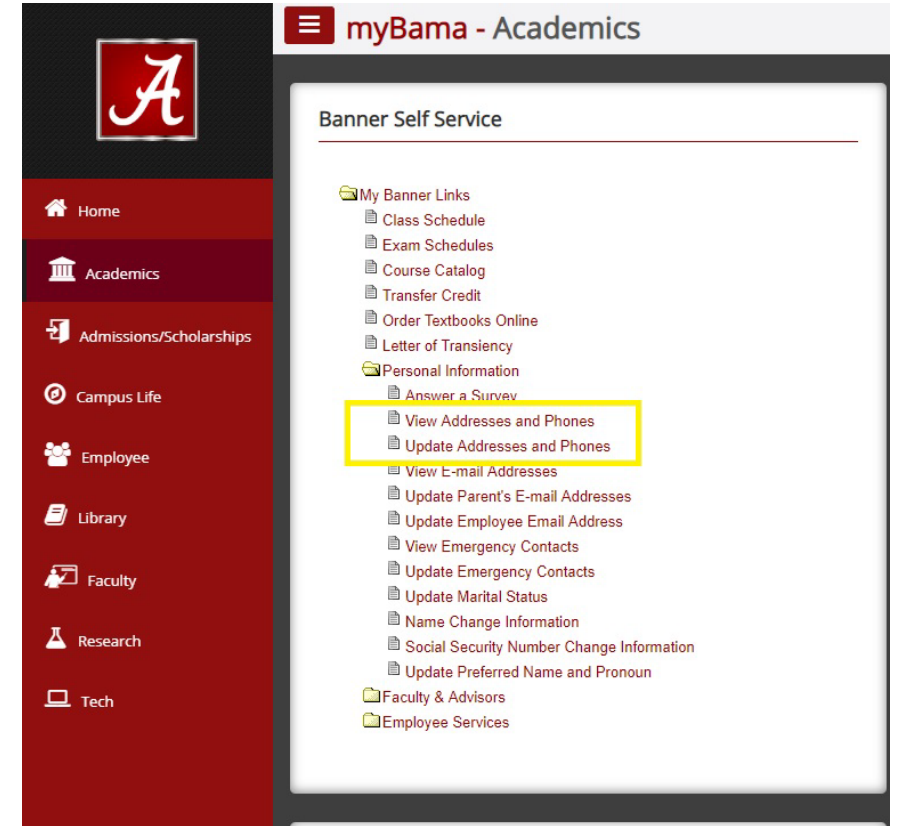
A

Home

Academics

Admissions/Scholarships

Campus Life

Employee

Library

Faculty

Research

Tech

myBama - Academics

Banner Self Service

My Banner Links
Class Schedule
Exam Schedules
Course Catalog
Transfer Credit
Order Textbooks Online
Letter of Transiency
Personal Information
Answer a Survey
View Addresses and Phones
Update Addresses and Phones
View E-mail Addresses
Update Parent's E-mail Addresses
Update Employee Email Address
View Emergency Contacts
Update Emergency Contacts
Update Marital Status
Name Change Information
Social Security Number Change Information
Update Preferred Name and Pronoun
Faculty & Advisors
Employee Services